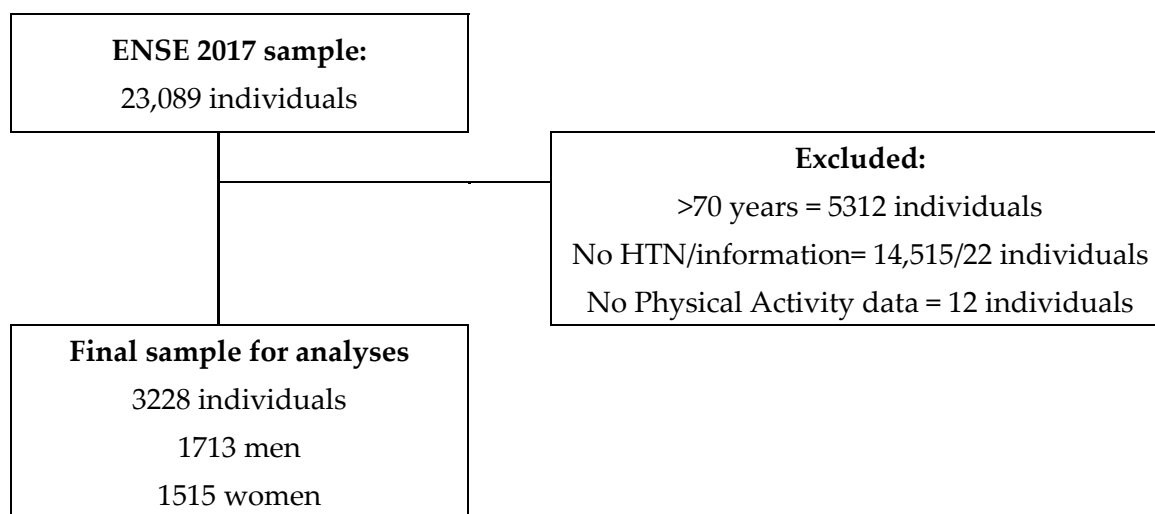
**ENSE 2017 sample:**
23,089 individuals

**Excluded:**
>70 years = 5312 individuals
No HTN/information= 14,515/22 individuals
No Physical Activity data = 12 individuals

**Final sample for analyses**
3228 individuals
1713 men
1515 women